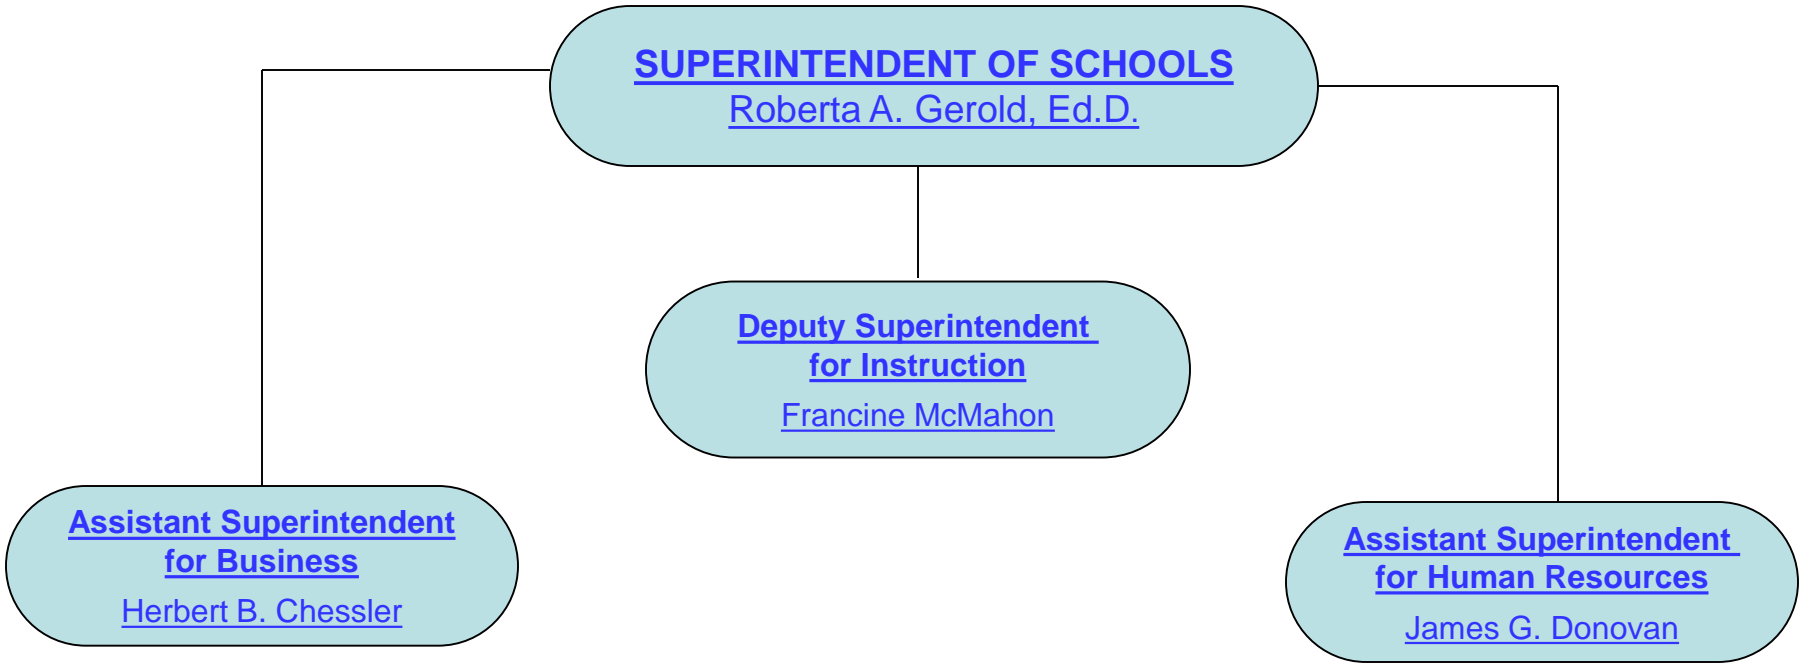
SUPERINTENDENT OF SCHOOLS
Roberta A. Gerold, Ed.D.

Deputy Superintendent for Instruction
Francine McMahon

Assistant Superintendent for Business
Herbert B. Chessler

Assistant Superintendent for Human Resources
James G. Donovan